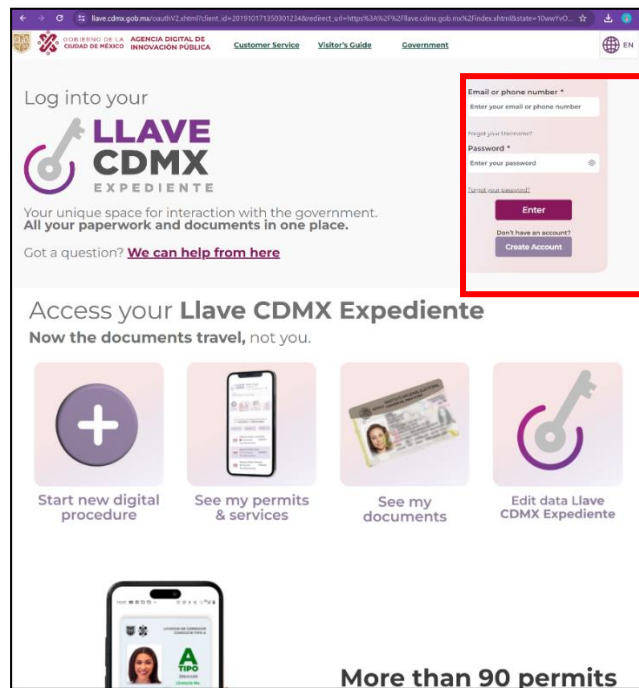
llave.cdmx.gob.mx/oauth/V2.xhtml?client_id=20191017135030123&redirect_url=https%3A%2F%2Fllave.cdmx.gob.mx%2Findex.xhtml&state=10aw...

GOBIERNO DE LA CIUDAD DE MÉXICO AGENCIA DIGITAL DE INNOVACIÓN PÚBLICA

Customer Service Visitor's Guide Government

EN

Log into your

LLAVE CDMX EXPEDIENTE

Your unique space for interaction with the government. All your paperwork and documents in one place.

Got a question? We can help from here

Email or phone number *

Enter your email or phone number

Forgot your Username?

Password *

Enter your password

Forgot your password?

Enter

Don't have an account?

Create Account

Access your Llave CDMX Expediente

Now the documents travel, not you.

Start new digital procedure

See my permits & services

See my documents

Edit data Llave CDMX Expediente

A TIPO

More than 90 permits